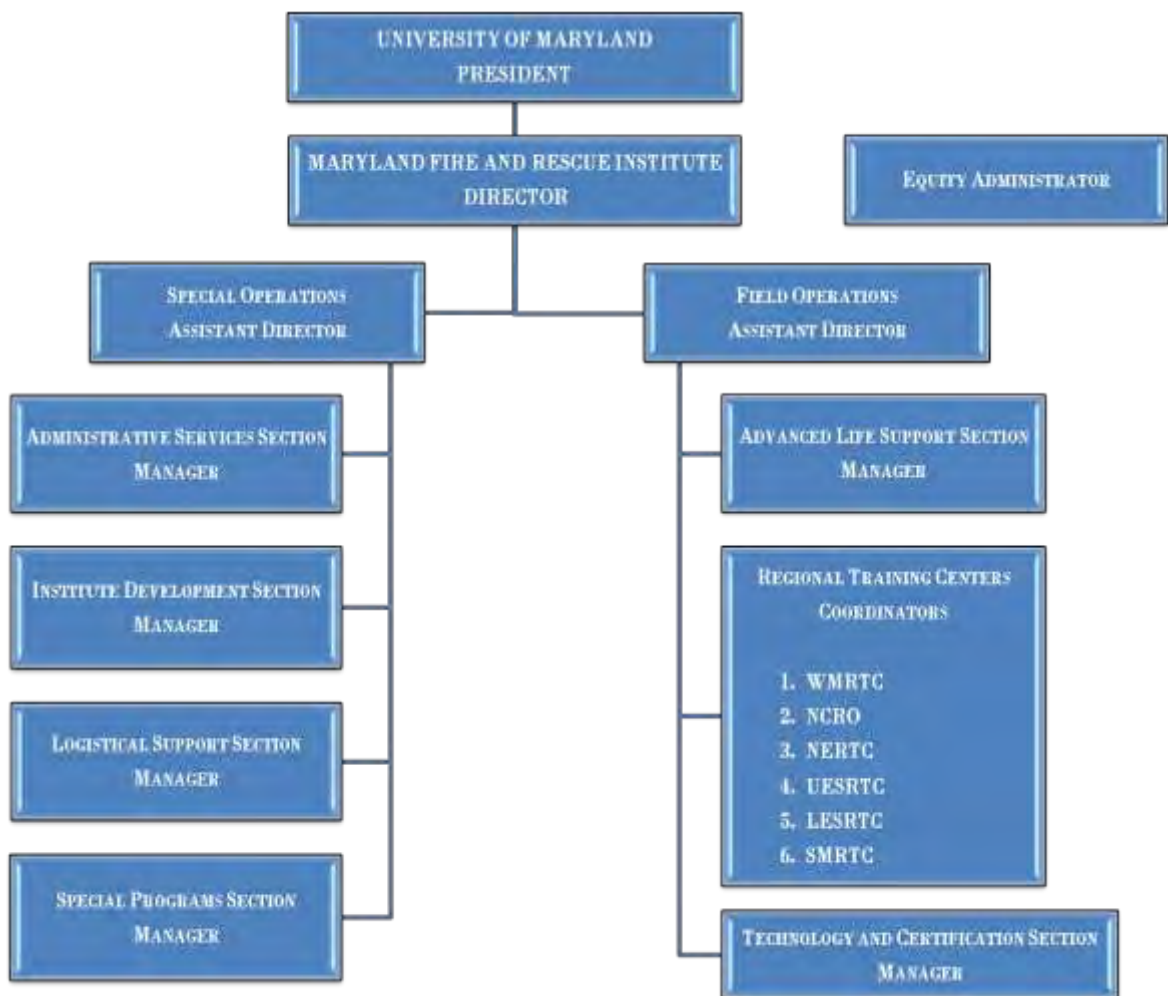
UNIVERSITY OF MARYLAND
PRESIDENT

MARYLAND FIRE AND RESCUE INSTITUTE
DIRECTOR

EQUITY ADMINISTRATOR

SPECIAL OPERATIONS
ASSISTANT DIRECTOR

ADMINISTRATIVE SERVICES SECTION
MANAGER

INSTITUTE DEVELOPMENT SECTION
MANAGER

LOGISTICAL SUPPORT SECTION
MANAGER

SPECIAL PROGRAMS SECTION
MANAGER

FIELD OPERATIONS
ASSISTANT DIRECTOR

ADVANCED LIFE SUPPORT SECTION
MANAGER

REGIONAL TRAINING CENTERS
COORDINATORS

1. WMRTC
2. NCRO
3. NERTC
4. UESRTC
5. LESRTC
6. SMRTC

TECHNOLOGY AND CERTIFICATION SECTION
MANAGER